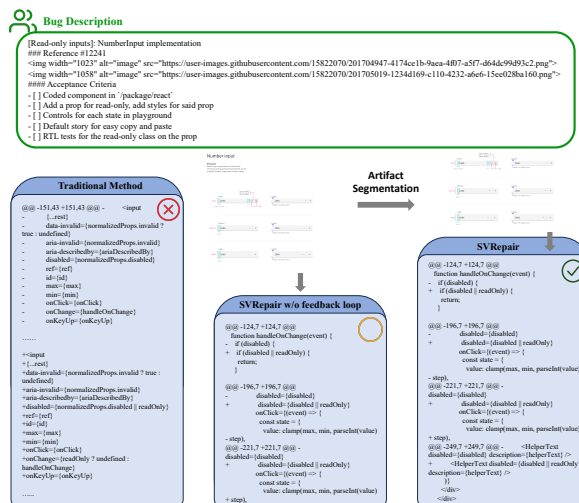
Bug Description

[Read-only inputs]: NumberInput implementation
### Reference #12241
<img width="1023" alt="image" src="https://user-images.githubusercontent.com/15822070/201704947-4174ce1b-9aea-4f07-a5f7-d64dc99d93c2.png">
<img width="1058" alt="image" src="https://user-images.githubusercontent.com/15822070/201705019-1234d169-c110-4232-a6e6-15ee028ba160.png">
#### Acceptance Criteria
- [ ] Coded component in `/package/react`
- [ ] Add a prop for read-only, add styles for said prop
- [ ] Controls for each state in playground
- [ ] Default story for easy copy and paste
- [ ] RTL tests for the read-only class on the prop

Number input

Artifact Segmentation

Traditional Method

@@ -151,43 +151,43 @@ - <input
- {...rest}
- data-invalid={normalizedProps.invalid ? true : undefined}
- aria-invalid={normalizedProps.invalid}
- aria-describedby={ariaDescribedBy}
- disabled={normalizedProps.disabled}
- ref={ref}
- id={id}
- max={max}
- min={min}
- onClick={onClick}
- onChange={handleOnChange}
- onKeyUp={onKeyUp}
......
+<input
+{...rest}
+data-invalid={normalizedProps.invalid ? true : undefined}
+aria-invalid={normalizedProps.invalid}
+aria-describedby={ariaDescribedBy}
+disabled={normalizedProps.disabled || readOnly}
+ref={ref}
+id={id}
+max={max}
+min={min}
+onClick={onClick}
+onChange={readOnly ? undefined : handleOnChange}
+onKeyUp={onKeyUp}
......

SVRepair w/o feedback loop

@@ -124,7 +124,7 @@
function handleOnChange(event) {
- if (disabled) {
+ if (disabled || readOnly) {
return;
}
@@ -196,7 +196,7 @@
- disabled={disabled}
+ disabled={disabled || readOnly}
onClick={(event) => {
const state = {
value: clamp(max, min, parseInt(value)
- step),
@@ -221,7 +221,7 @@ -
disabled={disabled}
+ disabled={disabled || readOnly}
onClick={(event) => {
const state = {
value: clamp(max, min, parseInt(value)
+ step),

SVRepair

@@ -124,7 +124,7 @@
function handleOnChange(event) {
- if (disabled) {
+ if (disabled || readOnly) {
return;
}
@@ -196,7 +196,7 @@
- disabled={disabled}
+ disabled={disabled || readOnly}
onClick={(event) => {
const state = {
value: clamp(max, min, parseInt(value)
- step),
@@ -221,7 +221,7 @@ -
disabled={disabled}
+ disabled={disabled || readOnly}
onClick={(event) => {
const state = {
value: clamp(max, min, parseInt(value)
+ step),
@@ -249,7 +249,7 @@ - <HelperTest disabled={disabled} description={helperText} />
+ <HelperText disabled={disabled || readOnly} description={helperText} />
)}
</div>
</div>